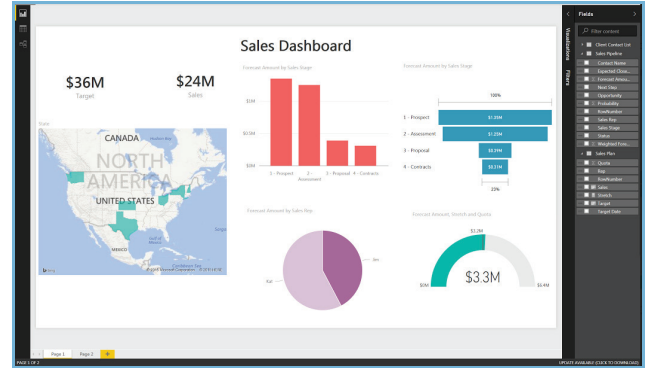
Sales Dashboard

$36M
Target

$24M
Sales

State

CANADA
NORTH AMERICA
UNITED STATES
MEXICO

Forecast Amount by Sales Stage

$1M
$0.5M
$0M

1 - Prospect
2 - Assessment
3 - Proposal
4 - Contracts

Forecast Amount by Sales Stage

100%

1 - Prospect $1.35M
2 - Assessment $1.25M
3 - Proposal $0.39M
4 - Contracts $0.31M

23%

Forecast Amount by Sales Rep

Forecast Amount, Stretch and Quota

$3.2M
$3.3M
$0M
$5.4M

Fields
Filter content
Client Contact List
Sales Pipeline
Contact Name
Expected Close...
Forecast Amou...
Next Step
Opportunity
Probability
RowNumber
Sales Rep
Sales Stage
Status
Weighted Fore...
Sales Plan
Quota
Rep
RowNumber
Sales
Stretch
Target
Target Date

Visualizations
Filters

Page 1
Page 2
+

PAGE 1 OF 2
UPDATE AVAILABLE (CLICK TO DOWNLOAD)